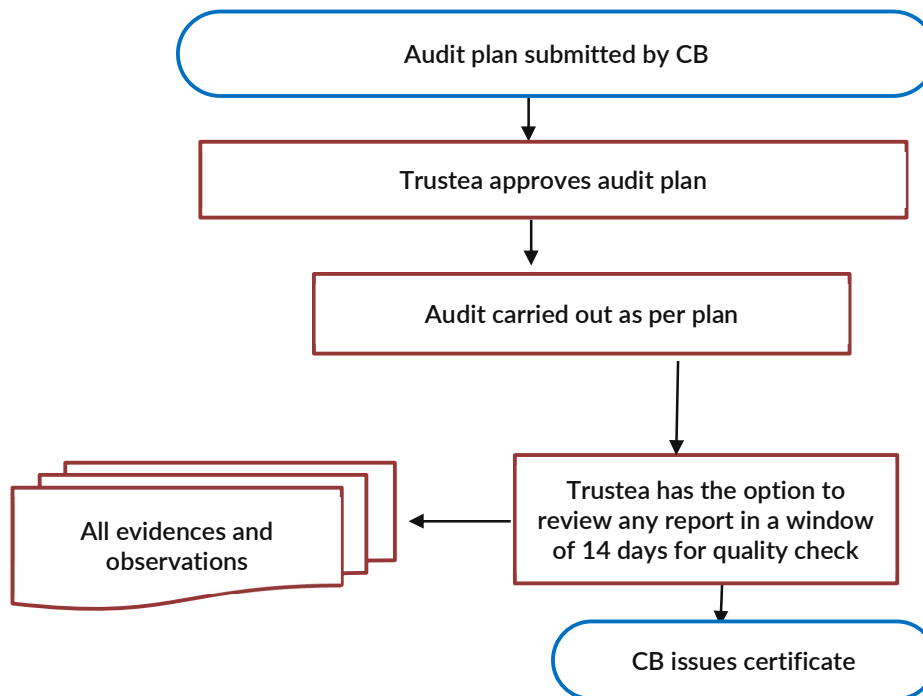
Audit plan submitted by CB

Trustea approves audit plan

Audit carried out as per plan

Trustea has the option to review any report in a window of 14 days for quality check

All evidences and observations

CB issues certificate